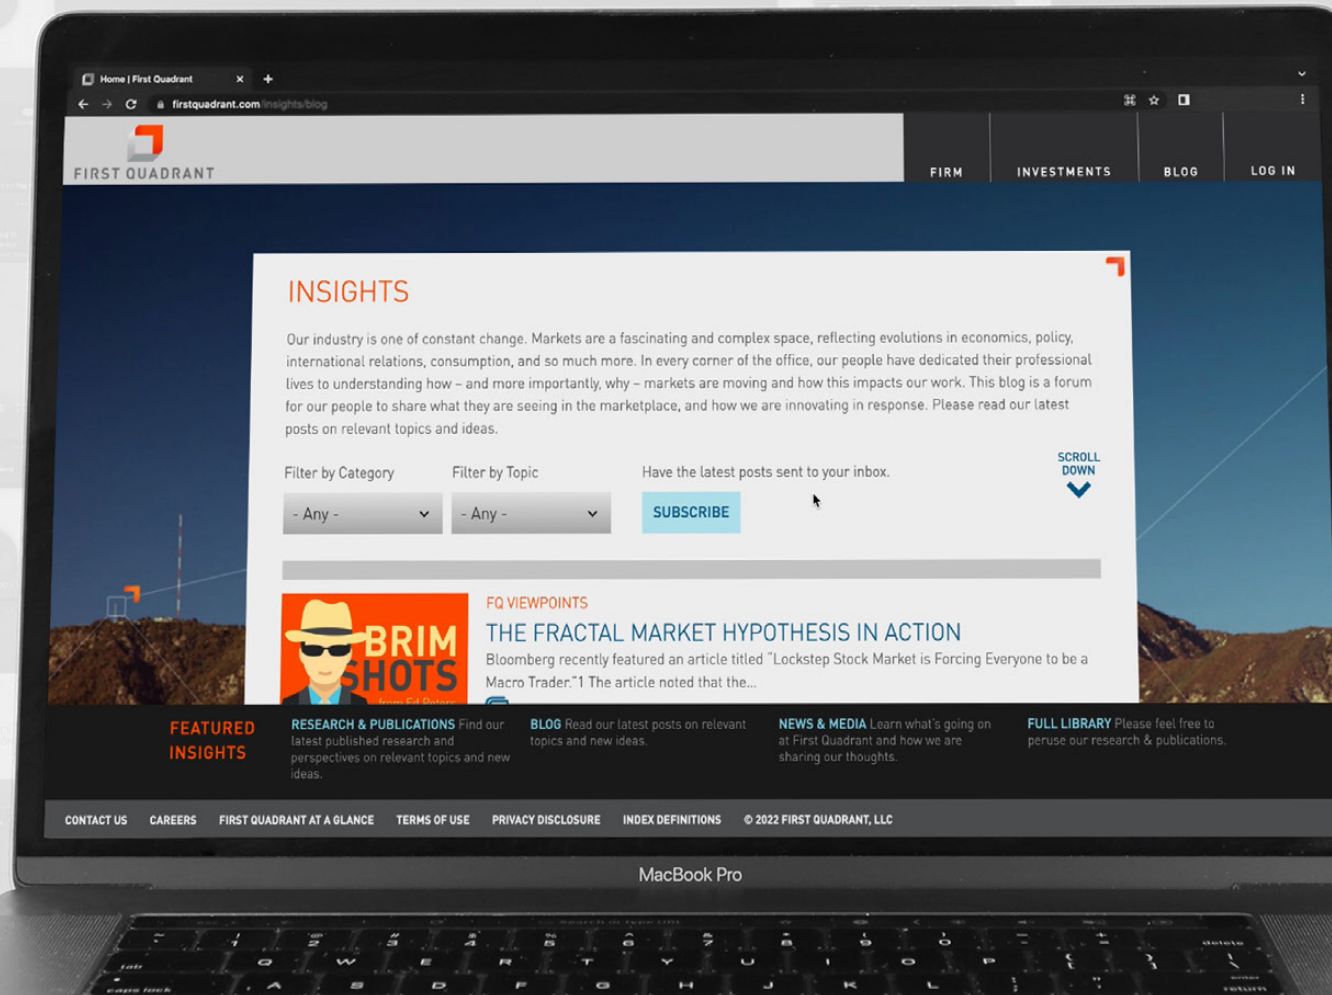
Home | First Quadrant

firstquadrant.com/insights/blog

FIRST QUADRANT

FIRM
INVESTMENTS
BLOG
LOG IN

INSIGHTS

Our industry is one of constant change. Markets are a fascinating and complex space, reflecting evolutions in economics, policy, international relations, consumption, and so much more. In every corner of the office, our people have dedicated their professional lives to understanding how – and more importantly, why – markets are moving and how this impacts our work. This blog is a forum for our people to share what they are seeing in the marketplace, and how we are innovating in response. Please read our latest posts on relevant topics and ideas.

Filter by Category
- Any -

Filter by Topic
- Any -

Have the latest posts sent to your inbox.

SUBSCRIBE

SCROLL DOWN

BRIM SHOTS from Ed Peters

FQ VIEWPOINTS

THE FRACTAL MARKET HYPOTHESIS IN ACTION

Bloomberg recently featured an article titled "Lockstep Stock Market is Forcing Everyone to be a Macro Trader."1 The article noted that the...

FEATURED INSIGHTS

RESEARCH & PUBLICATIONS Find our latest published research and perspectives on relevant topics and new ideas.

BLOG Read our latest posts on relevant topics and new ideas.

NEWS & MEDIA Learn what's going on at First Quadrant and how we are sharing our thoughts.

FULL LIBRARY Please feel free to peruse our research & publications.

CONTACT US
CAREERS
FIRST QUADRANT AT A GLANCE
TERMS OF USE
PRIVACY DISCLOSURE
INDEX DEFINITIONS
© 2022 FIRST QUADRANT, LLC

MacBook Pro